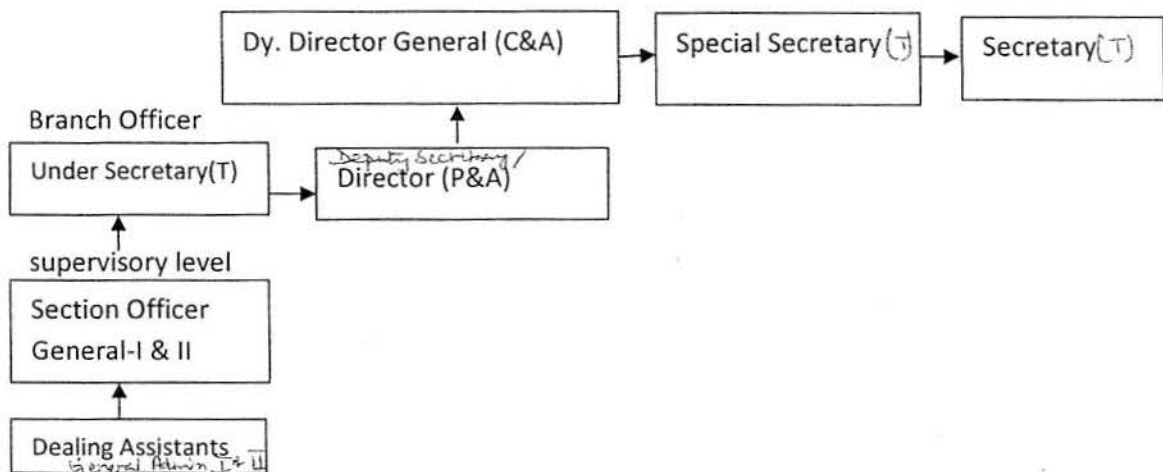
Dy. Director General (C&A)

Special Secretary (T)

Secretary (T)

Branch Officer

Under Secretary(T)

Deputy Secretary/
Director (P&A)

supervisory level

Section Officer
General-I & II

Dealing Assistants
General Admin. I & II